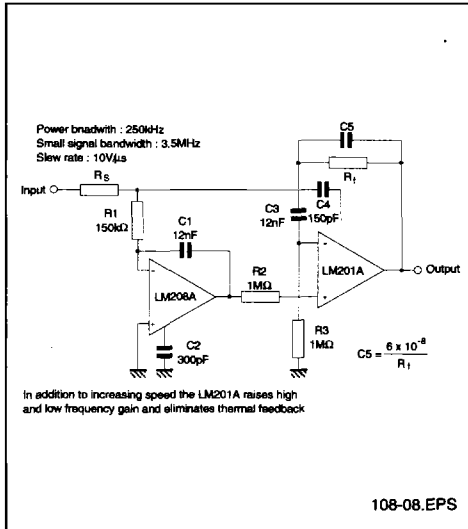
Power bnadwith : 250kHz
Small signal bandwidth : 3.5MHz
Slew rate : 10V/µs

C5

$R_f$

Input

$R_S$

C4
150pF

C3
12nF

R1
150kΩ

C1
12nF

LM201A

Output

LM208A

R2
1MΩ

R3
1MΩ

C2
300pF

$C5 = \frac{6 \times 10^{-8}}{R_f}$

In addition to increasing speed the LM201A raises high and low frequency gain and eliminates thermal feedback

108-08.EPS